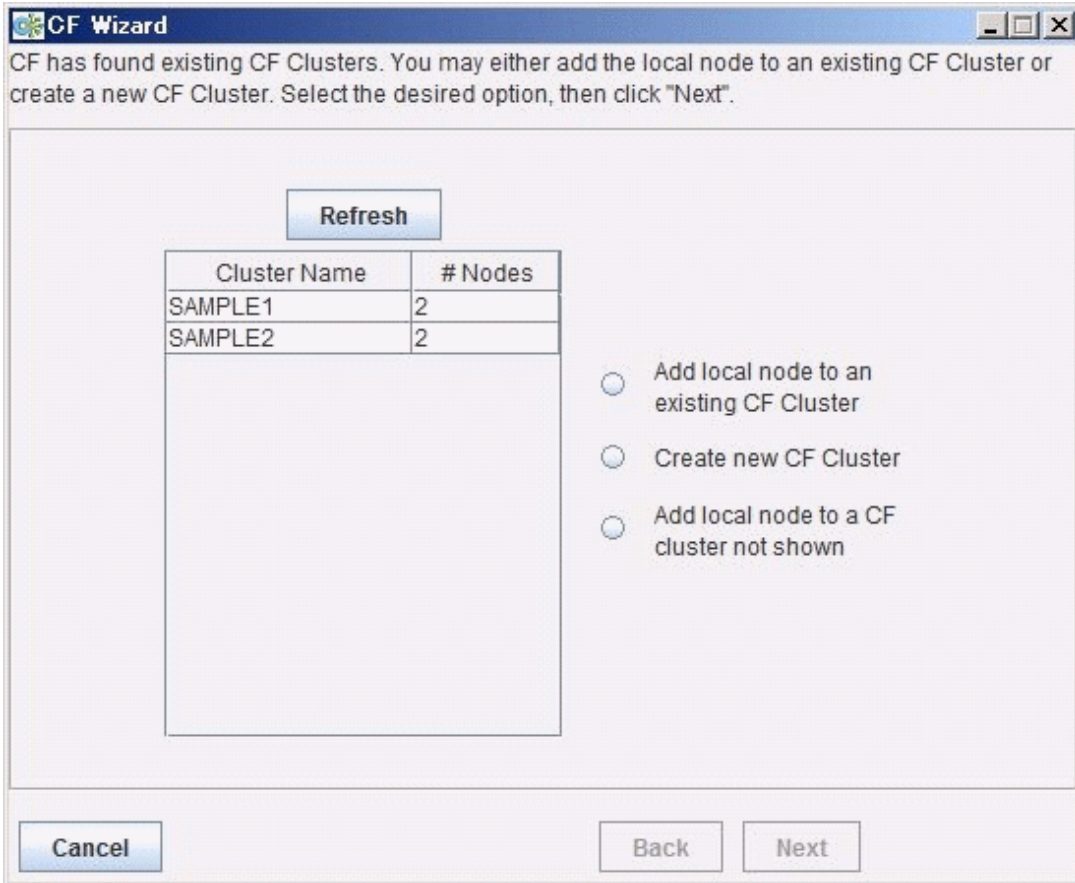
CF Wizard

CF has found existing CF Clusters. You may either add the local node to an existing CF Cluster or create a new CF Cluster. Select the desired option, then click "Next".

Refresh

| Cluster Name | # Nodes |
|---|---|
| SAMPLE1 | 2 |
| SAMPLE2 | 2 |

Add local node to an existing CF Cluster

Create new CF Cluster

Add local node to a CF cluster not shown

Cancel

Back

Next